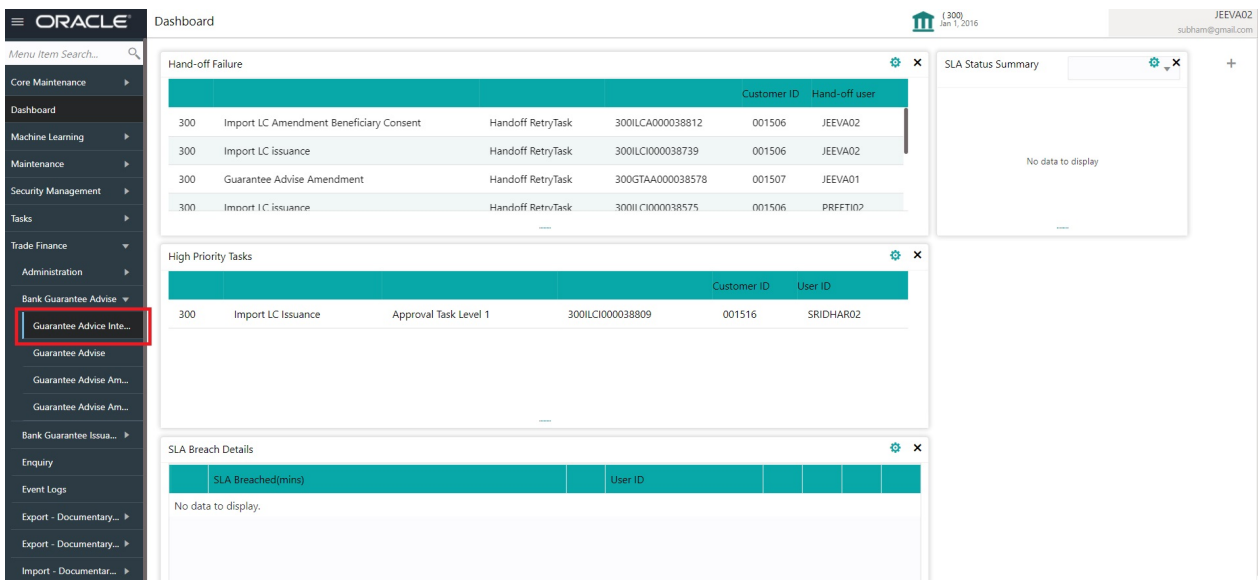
ORACLE

Dashboard

(300)
Jan 1, 2016

JEEVA02
subham@gmail.com

Menu Item Search...

Core Maintenance

Dashboard

Machine Learning

Maintenance

Security Management

Tasks

Trade Finance

Administration

Bank Guarantee Advise

Guarantee Advice Inte...

Guarantee Advise

Guarantee Advise Am...

Guarantee Advise Am...

Bank Guarantee Issua...

Enquiry

Event Logs

Export - Documentary...

Export - Documentary...

Import - Documentar...

Hand-off Failure

| | | | | Customer ID | Hand-off user |
|---|---|---|---|---|---|
| 300 | Import LC Amendment Beneficiary Consent | Handoff RetryTask | 300ILCA000038812 | 001506 | JEEVA02 |
| 300 | Import LC issuance | Handoff RetryTask | 300ILCI000038739 | 001506 | JEEVA02 |
| 300 | Guarantee Advise Amendment | Handoff RetryTask | 300GTAA000038578 | 001507 | JEEVA01 |
| 300 | Import LC issuance | Handoff RetryTask | 300ILCI000038575 | 001506 | PREETI02 |

SLA Status Summary

No data to display

High Priority Tasks

| | | | | Customer ID | User ID |
|---|---|---|---|---|---|
| 300 | Import LC Issuance | Approval Task Level 1 | 300ILCI000038809 | 001516 | SRIDHAR02 |

SLA Breach Details

| | SLA Breached(mins) | | User ID | | | | |
|---|---|---|---|---|---|---|---|

No data to display.